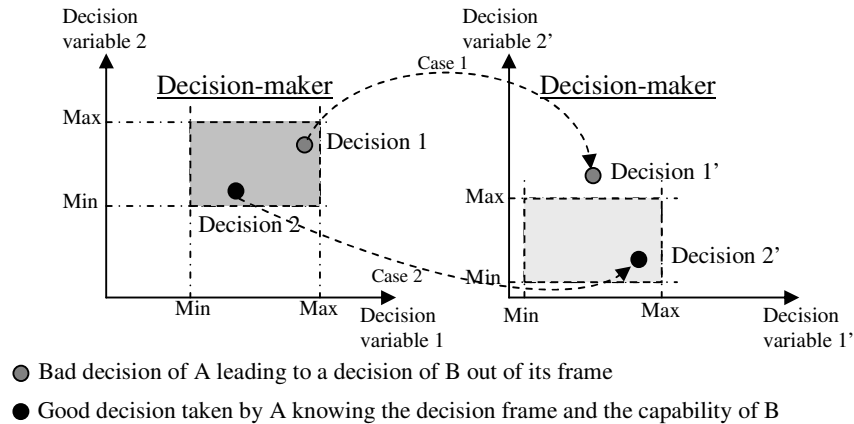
Decision variable 2

Decision-maker

Max

Min

Decision 1

Decision 2

Min

Max

Decision variable 1

Case 1

Case 2

Decision variable 2'

Decision-maker

Decision 1'

Max

Min

Decision 2'

Min

Max

Decision variable 1'

Bad decision of A leading to a decision of B out of its frame

Good decision taken by A knowing the decision frame and the capability of B